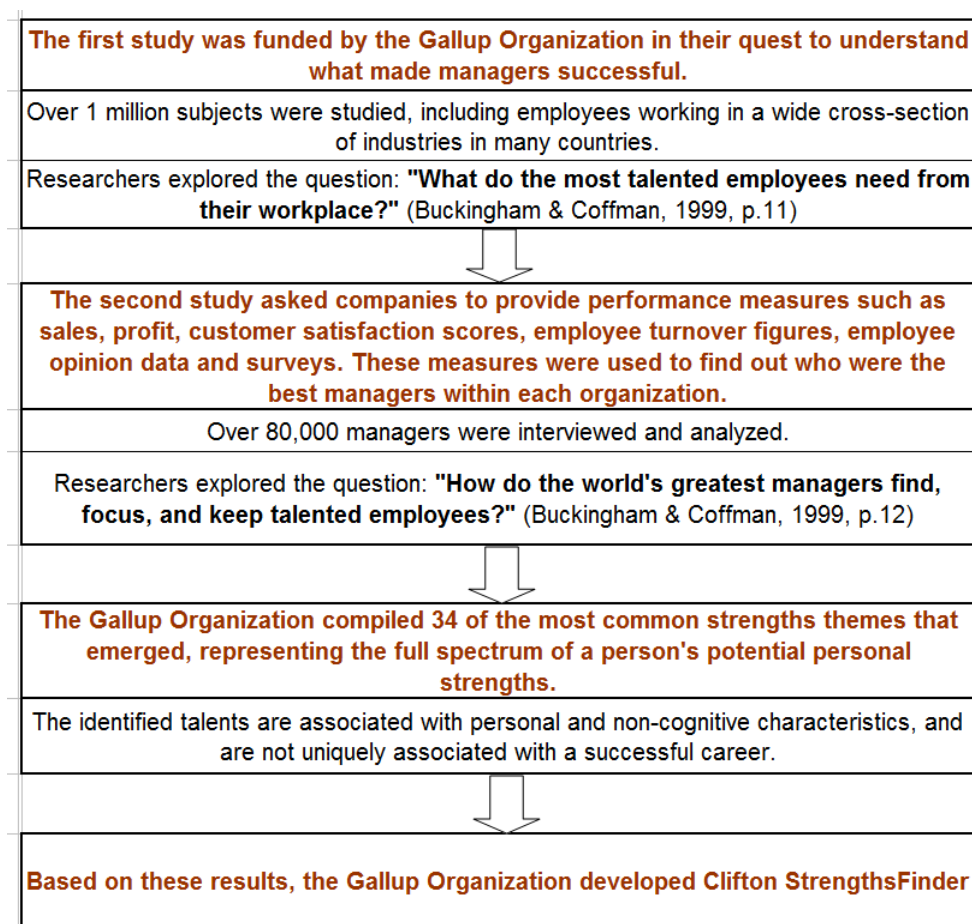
The first study was funded by the Gallup Organization in their quest to understand what made managers successful.

Over 1 million subjects were studied, including employees working in a wide cross-section of industries in many countries.

Researchers explored the question: **"What do the most talented employees need from their workplace?"** (Buckingham & Coffman, 1999, p.11)

The second study asked companies to provide performance measures such as sales, profit, customer satisfaction scores, employee turnover figures, employee opinion data and surveys. These measures were used to find out who were the best managers within each organization.

Over 80,000 managers were interviewed and analyzed.

Researchers explored the question: **"How do the world's greatest managers find, focus, and keep talented employees?"** (Buckingham & Coffman, 1999, p.12)

The Gallup Organization compiled 34 of the most common strengths themes that emerged, representing the full spectrum of a person's potential personal strengths.

The identified talents are associated with personal and non-cognitive characteristics, and are not uniquely associated with a successful career.

Based on these results, the Gallup Organization developed Clifton StrengthsFinder